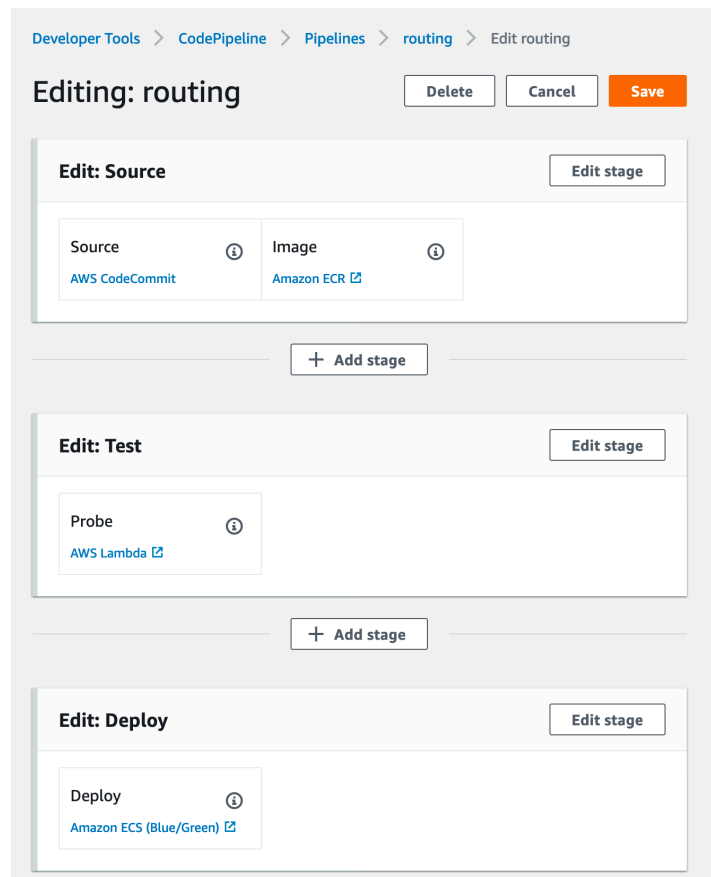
Developer Tools > CodePipeline > Pipelines > routing > Edit routing

Editing: routing

Delete Cancel Save

Edit: Source

Edit stage

Source
AWS CodeCommit

Image
Amazon ECR

+ Add stage

Edit: Test

Edit stage

Probe
AWS Lambda

+ Add stage

Edit: Deploy

Edit stage

Deploy
Amazon ECS (Blue/Green)